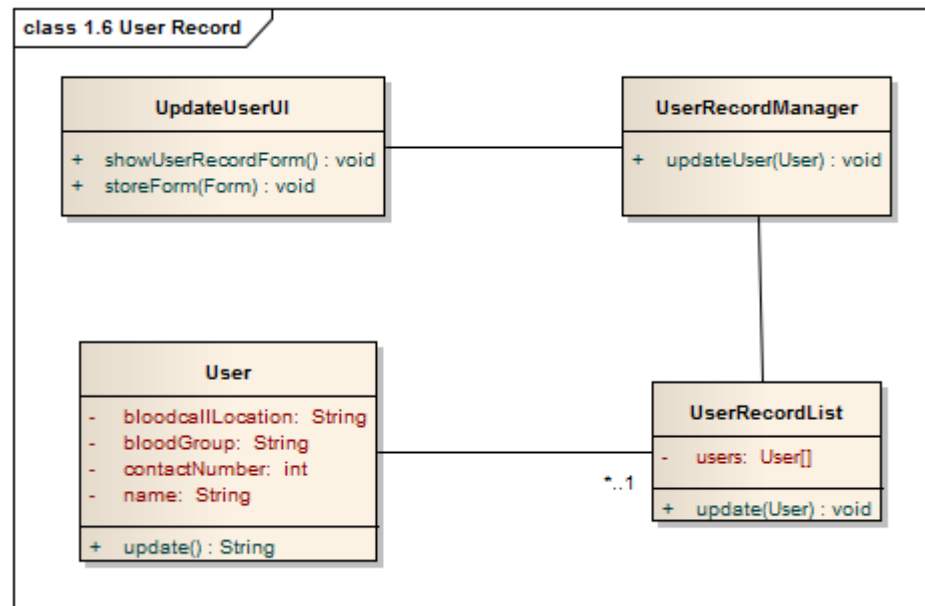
class 1.6 User Record

UpdateUserUI

+ showUserRecordForm() : void
+ storeForm(Form) : void

UserRecordManager

+ updateUser(User) : void

User

- bloodcallLocation: String
- bloodGroup: String
- contactNumber: int
- name: String

+ update() : String

*..1

UserRecordList

- users: User[]

+ update(User) : void